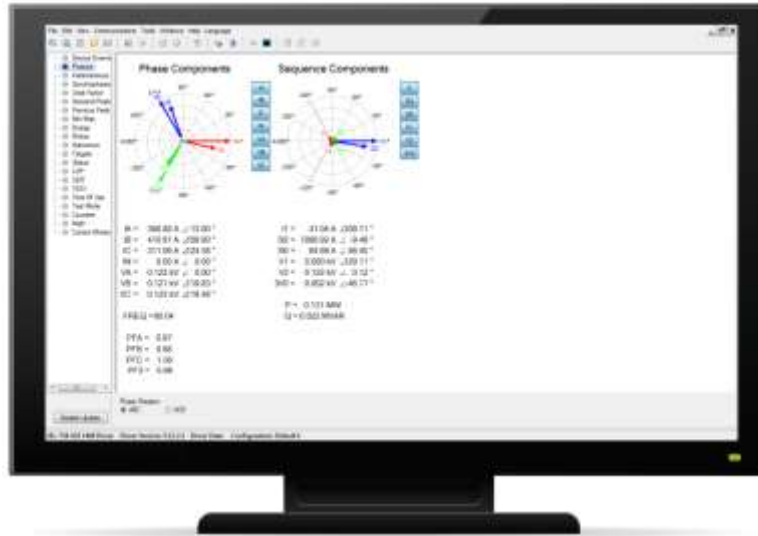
Phase Components

Sequence Components

IA = 366.60 A ∠13.00°
IB = 416.57 A ∠-108.90°
IC = 311.06 A ∠129.96°
IN = 0.00 A ∠0.00°
VA = 0.122 kV ∠0.00°
VB = 0.121 kV ∠-119.83°
VC = 0.120 kV ∠118.96°

FREQ = 60.04

PFA = 0.97
PFB = 0.98
PFC = 1.00
PF3 = 0.98

I1 = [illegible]
I2 = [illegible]
I0 = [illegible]
V1 = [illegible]
V2 = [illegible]
V0 = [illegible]

P = 0.131 MW
Q = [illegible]

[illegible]